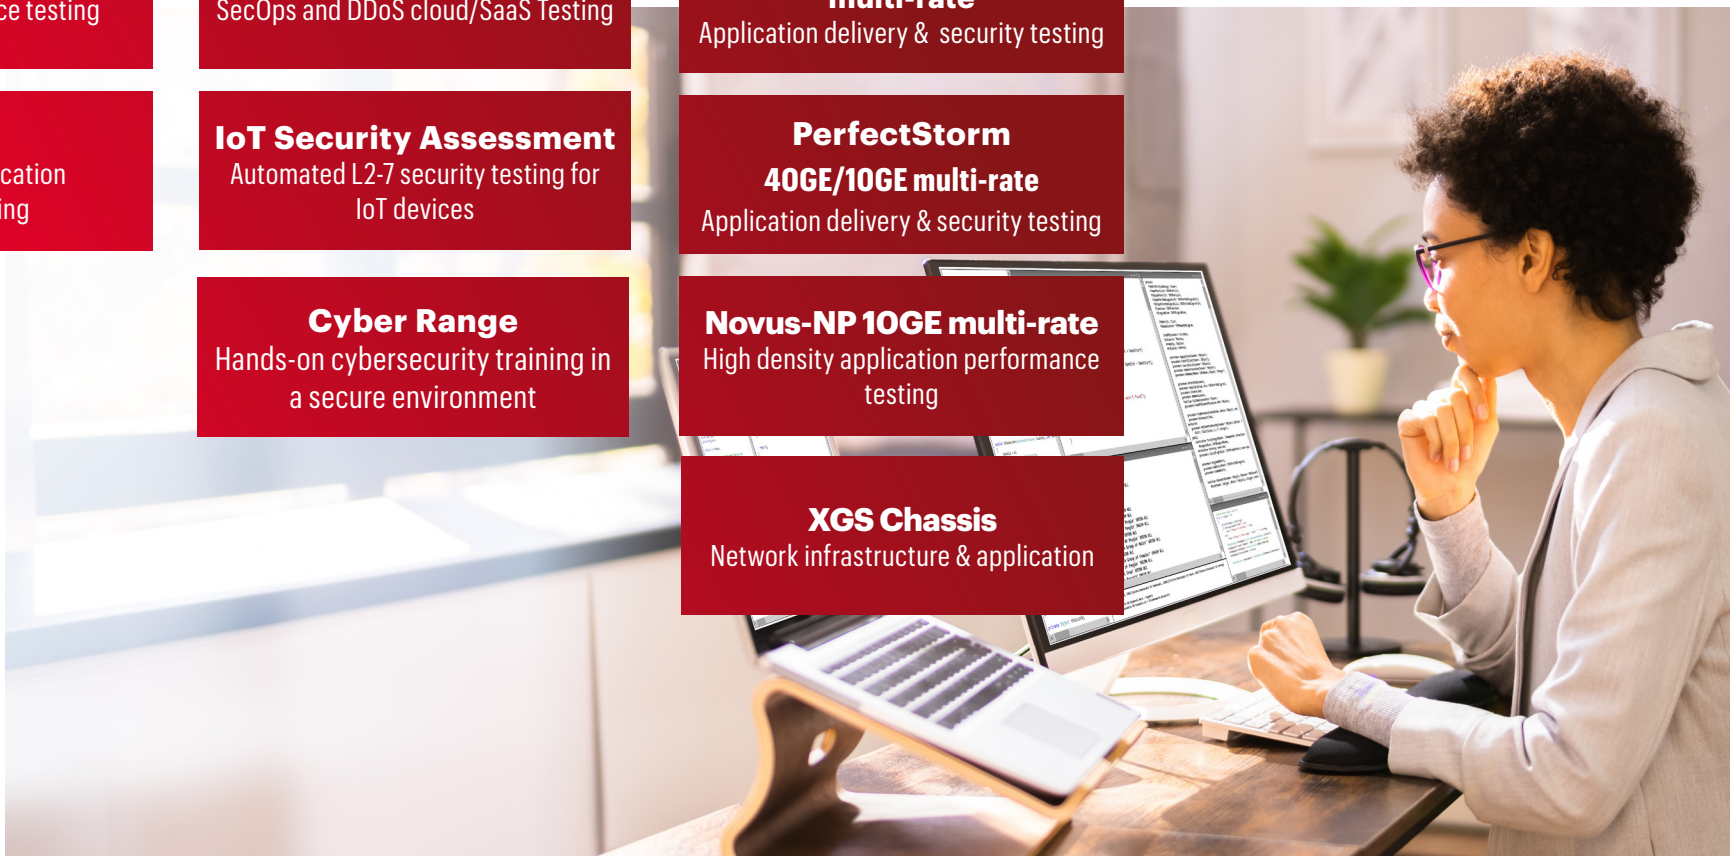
ce testing

SecOps and DDoS cloud/SaaS Testing

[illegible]
Application delivery & security testing

cation
ing

IoT Security Assessment
Automated L2-7 security testing for IoT devices

PerfectStorm
40GE/10GE multi-rate
Application delivery & security testing

Cyber Range
Hands-on cybersecurity training in a secure environment

Novus-NP 10GE multi-rate
High density application performance testing

XGS Chassis
Network infrastructure & application